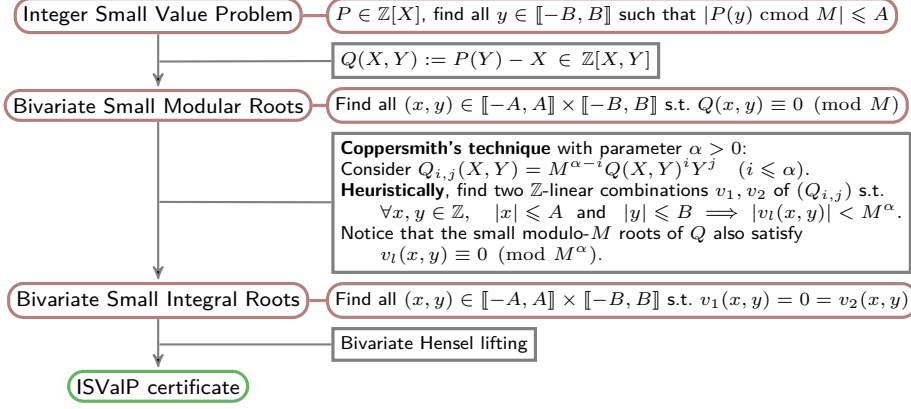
Integer Small Value Problem

$P \in \mathbb{Z}[X]$, find all $y \in [\![-B, B]\!]$ such that $|P(y) \text{ cmod } M| \leqslant A$

$Q(X,Y) := P(Y) - X \in \mathbb{Z}[X,Y]$

Bivariate Small Modular Roots

Find all $(x,y) \in [\![-A, A]\!] \times [\![-B, B]\!]$ s.t. $Q(x,y) \equiv 0 \pmod M$

**Coppersmith's technique** with parameter $\alpha > 0$:
Consider $Q_{i,j}(X,Y) = M^{\alpha - i} Q(X,Y)^i Y^j \quad (i \leqslant \alpha)$.
**Heuristically**, find two $\mathbb{Z}$-linear combinations $v_1, v_2$ of $(Q_{i,j})$ s.t.
$\forall x, y \in \mathbb{Z}, \quad |x| \leqslant A$ and $|y| \leqslant B \implies |v_l(x,y)| < M^\alpha$.
Notice that the small modulo-$M$ roots of $Q$ also satisfy
$v_l(x,y) \equiv 0 \pmod{M^\alpha}$.

Bivariate Small Integral Roots

Find all $(x,y) \in [\![-A, A]\!] \times [\![-B, B]\!]$ s.t. $v_1(x,y) = 0 = v_2(x,y)$

Bivariate Hensel lifting

ISValP certificate